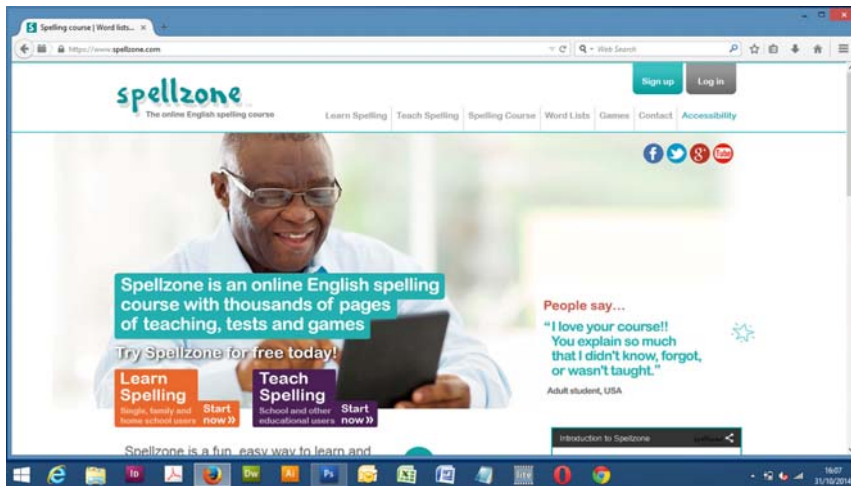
Spelling course | Word lists... ×

https://www.spellzone.com

Web Search

Sign up

Log in

spellzone

The online English spelling course

Learn Spelling | Teach Spelling | Spelling Course | Word Lists | Games | Contact | Accessibility

Spellzone is an online English spelling course with thousands of pages of teaching, tests and games

Try Spellzone for free today!

Learn Spelling
Single, family and home school users
Start now »

Teach Spelling
School and other educational users
Start now »

People say…

"I love your course!! You explain so much that I didn't know, forgot, or wasn't taught."

Adult student, USA

Spellzone is a fun, easy way to learn and

Introduction to Spellzone

16:07
31/10/2014